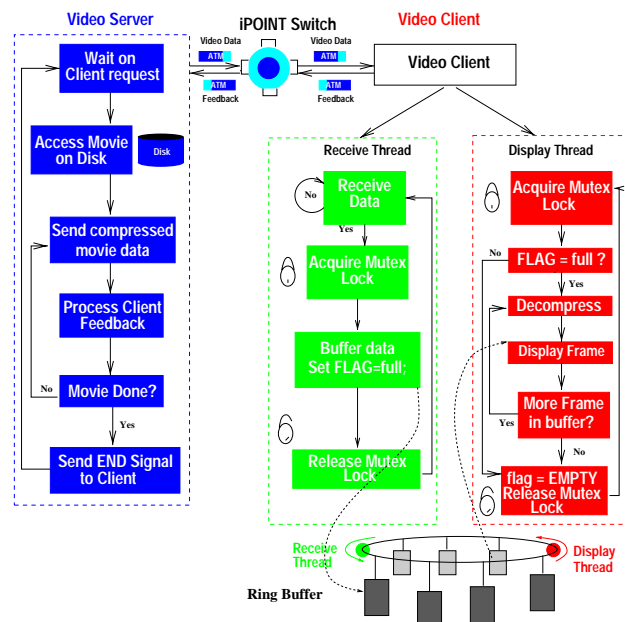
Video Server

Wait on Client request

Access Movie on Disk

Disk

Send compressed movie data

Process Client Feedback

Movie Done?

No

Yes

Send END Signal to Client

iPOINT Switch

Video Data

ATM

ATM

Feedback

Video Data

ATM

ATM

Feedback

Video Client

Video Client

Receive Thread

No

Receive Data

Yes

Acquire Mutex Lock

Buffer data Set FLAG=full;

Release Mutex Lock

Display Thread

Acquire Mutex Lock

No

FLAG = full ?

Yes

Decompress

Display Frame

No

More Frame in buffer?

Yes

flag = EMPTY Release Mutex Lock

Receive Thread

Display Thread

Ring Buffer